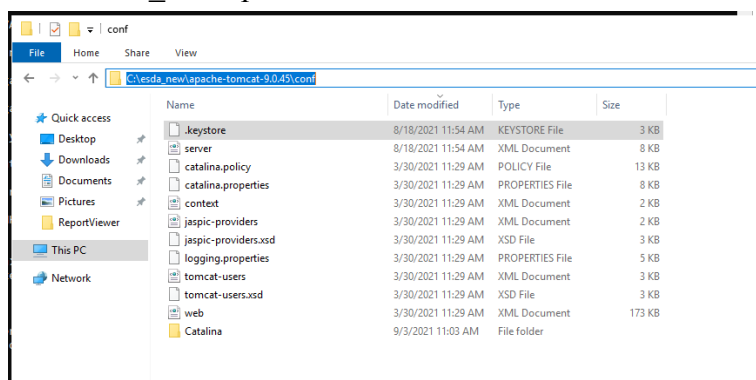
conf

File Home Share View

C:\esda_new\apache-tomcat-9.0.45\conf

Quick access
Desktop
Downloads
Documents
Pictures
ReportViewer
This PC
Network

| Name | Date modified | Type | Size |
|---|---|---|---|
| .keystore | 8/18/2021 11:54 AM | KEYSTORE File | 3 KB |
| server | 8/18/2021 11:54 AM | XML Document | 8 KB |
| catalina.policy | 3/30/2021 11:29 AM | POLICY File | 13 KB |
| catalina.properties | 3/30/2021 11:29 AM | PROPERTIES File | 8 KB |
| context | 3/30/2021 11:29 AM | XML Document | 2 KB |
| jaspic-providers | 3/30/2021 11:29 AM | XML Document | 2 KB |
| jaspic-providers.xsd | 3/30/2021 11:29 AM | XSD File | 3 KB |
| logging.properties | 3/30/2021 11:29 AM | PROPERTIES File | 5 KB |
| tomcat-users | 3/30/2021 11:29 AM | XML Document | 3 KB |
| tomcat-users.xsd | 3/30/2021 11:29 AM | XSD File | 3 KB |
| web | 3/30/2021 11:29 AM | XML Document | 173 KB |
| Catalina | 9/3/2021 11:03 AM | File folder | |